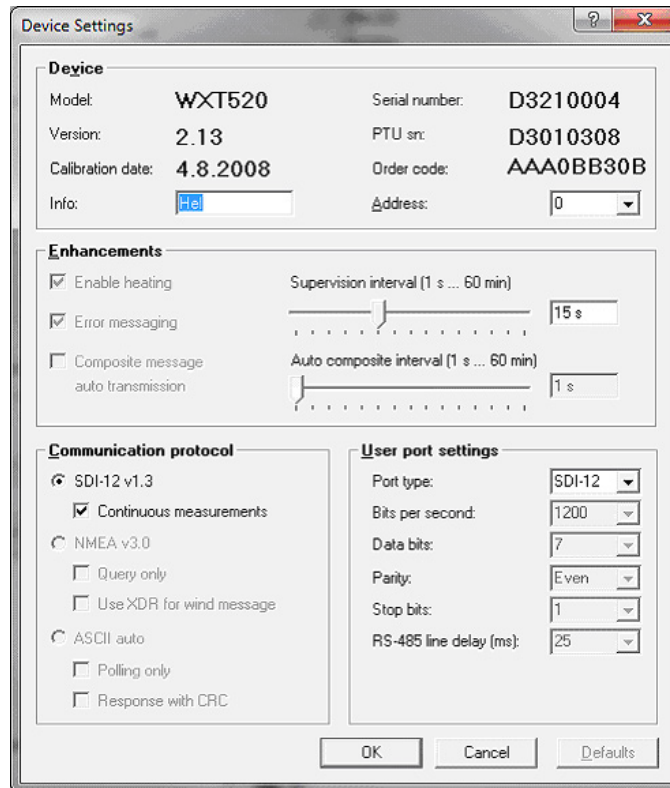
Device Settings

?

Device

Model: WXT520

Serial number: D3210004

Version: 2.13

PTU sn: D3010308

Calibration date: 4.8.2008

Order code: AAA0BB30B

Info: Hel

Address: 0

Enhancements

Enable heating

Supervision interval (1 s ... 60 min)

Error messaging

15 s

Composite message auto transmission

Auto composite interval (1 s ... 60 min)

1 s

Communication protocol

SDI-12 v1.3

Continuous measurements

NMEA v3.0

Query only

Use XDR for wind message

ASCII auto

Polling only

Response with CRC

User port settings

Port type: SDI-12

Bits per second: 1200

Data bits: 7

Parity: Even

Stop bits: 1

RS-485 line delay (ms): 25

OK

Cancel

Defaults